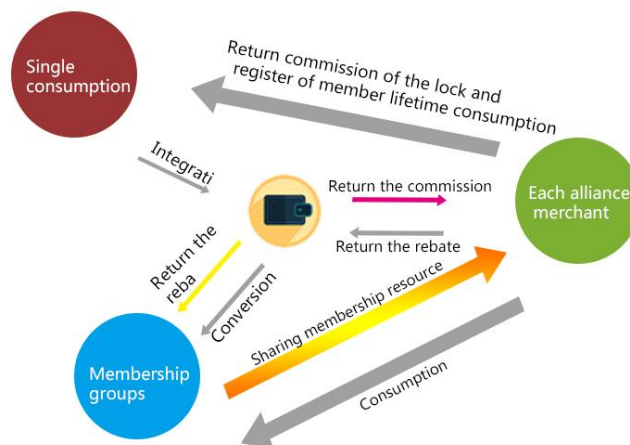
Single consumption

Return commission of the lock and register of member lifetime consumption

Integrati

Return the commission

Each alliance merchant

Return the rebate

Return the reba

Conversion

Sharing membership resource

Membership groups

Consumption